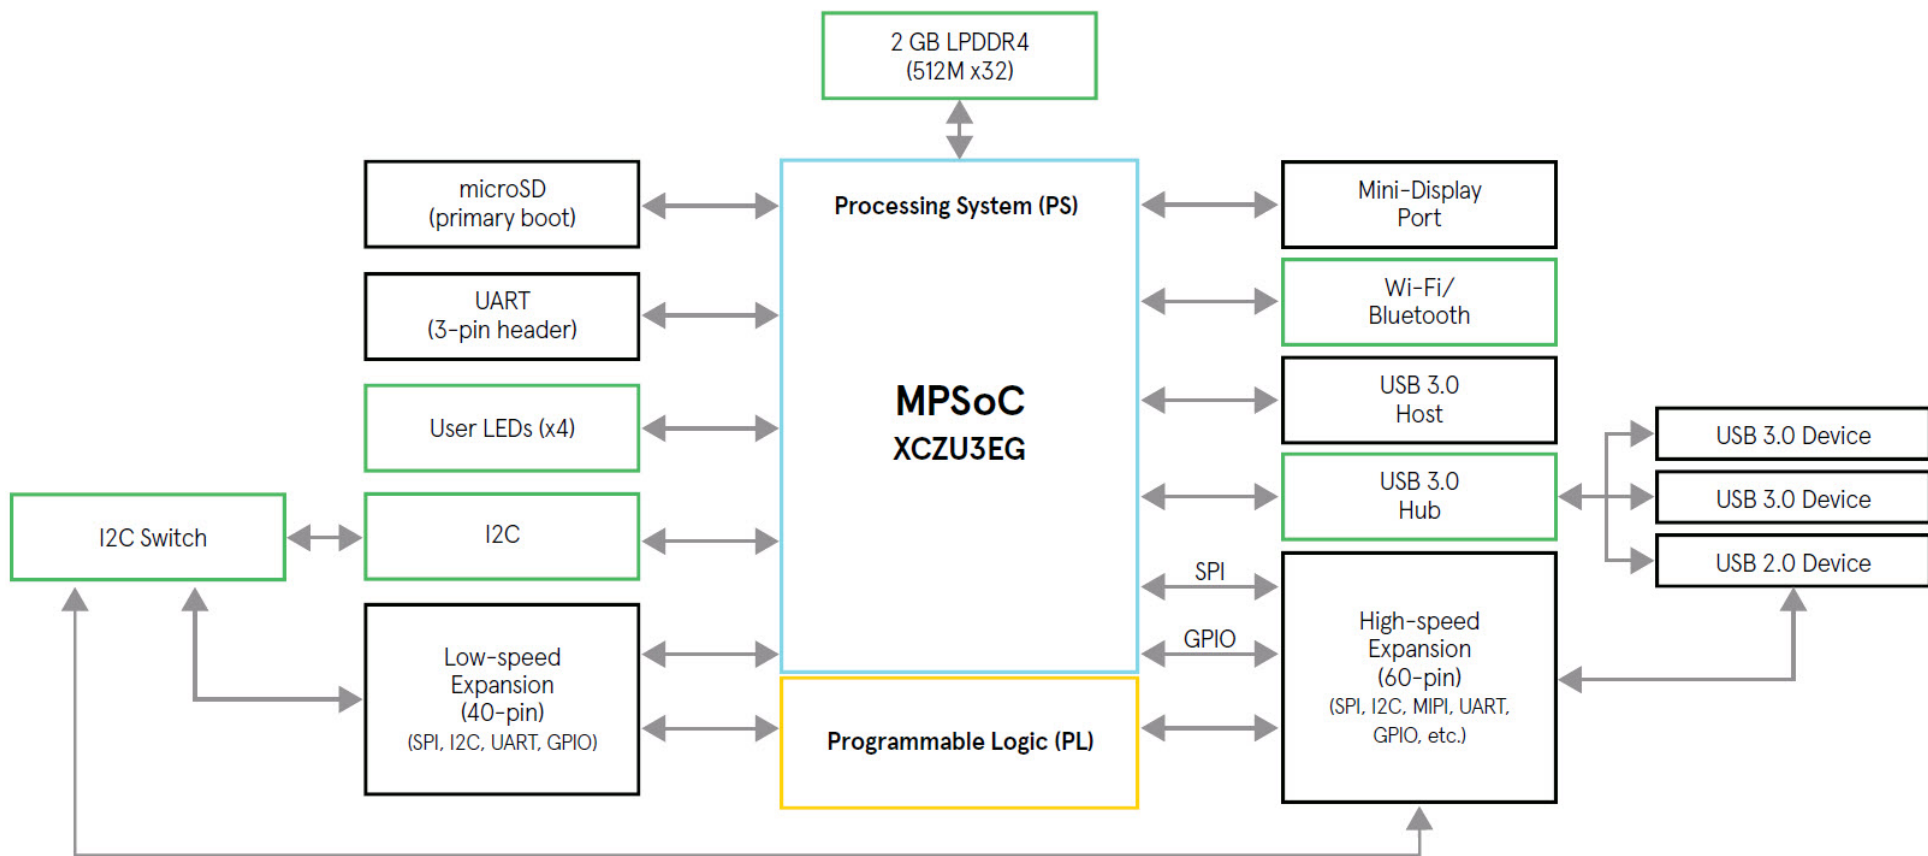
2 GB LPDDR4
(512M x32)

microSD
(primary boot)

UART
(3-pin header)

User LEDs (x4)

I2C Switch

I2C

Low-speed
Expansion
(40-pin)
(SPI, I2C, UART, GPIO)

Processing System (PS)

MPSoC
XCZU3EG

Programmable Logic (PL)

Mini-Display
Port

Wi-Fi/
Bluetooth

USB 3.0
Host

USB 3.0
Hub

SPI

GPIO

High-speed
Expansion
(60-pin)
(SPI, I2C, MIPI, UART, GPIO, etc.)

USB 3.0 Device

USB 3.0 Device

USB 2.0 Device